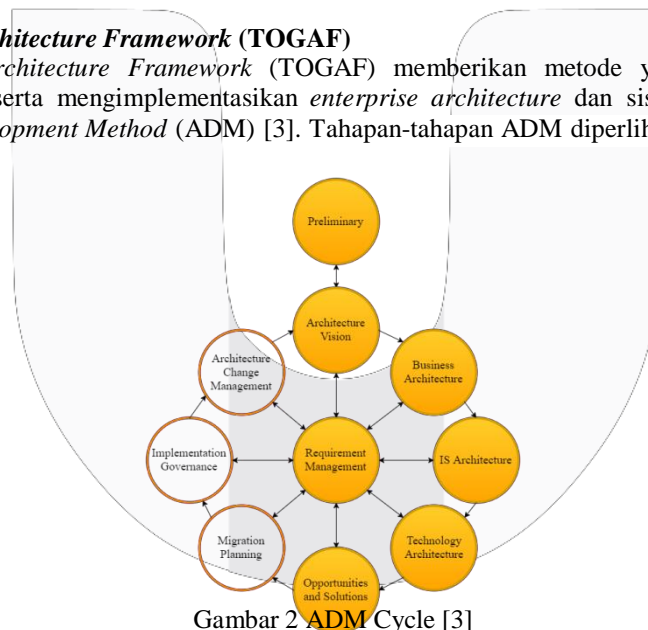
hitecture Framework (TOGAF)

rchitecture Framework (TOGAF) memberikan metode y erta mengimplementasikan enterprise architecture dan sis opment Method (ADM) [3]. Tahapan-tahapan ADM diperlih

Preliminary

Architecture Vision

Business Architecture

IS Architecture

Technology Architecture

Opportunities and Solutions

Migration Planning

Implementation Governance

Architecture Change Management

Requirement Management

Gambar 2 ADM Cycle [3]